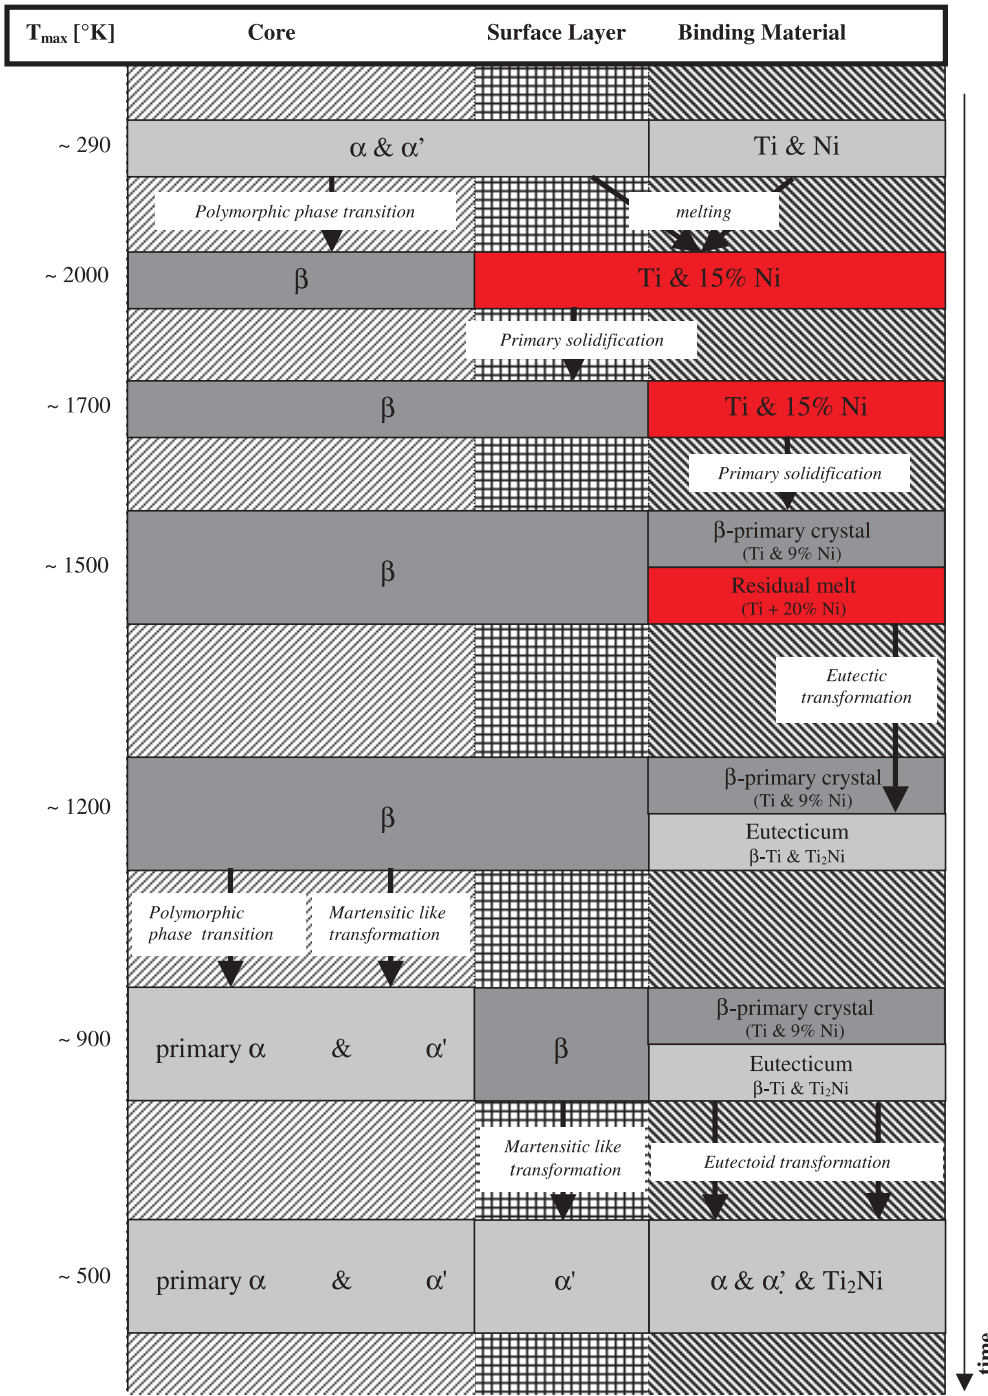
$T_{max}$ [°K] Core Surface Layer Binding Material

~ 290
α & α’
Ti & Ni

Polymorphic phase transition
melting

~ 2000
β
Ti & 15% Ni

Primary solidification

~ 1700
β
Ti & 15% Ni

Primary solidification

~ 1500
β
β-primary crystal (Ti & 9% Ni)
Residual melt (Ti + 20% Ni)

Eutectic transformation

~ 1200
β
β-primary crystal (Ti & 9% Ni)
Eutecticum β-Ti & $Ti_2Ni$

Polymorphic phase transition
Martensitic like transformation

~ 900
primary α & α'
β
β-primary crystal (Ti & 9% Ni)
Eutecticum β-Ti & $Ti_2Ni$

Martensitic like transformation
Eutectoid transformation

~ 500
primary α & α'
α'
α & α’ & $Ti_2Ni$

time